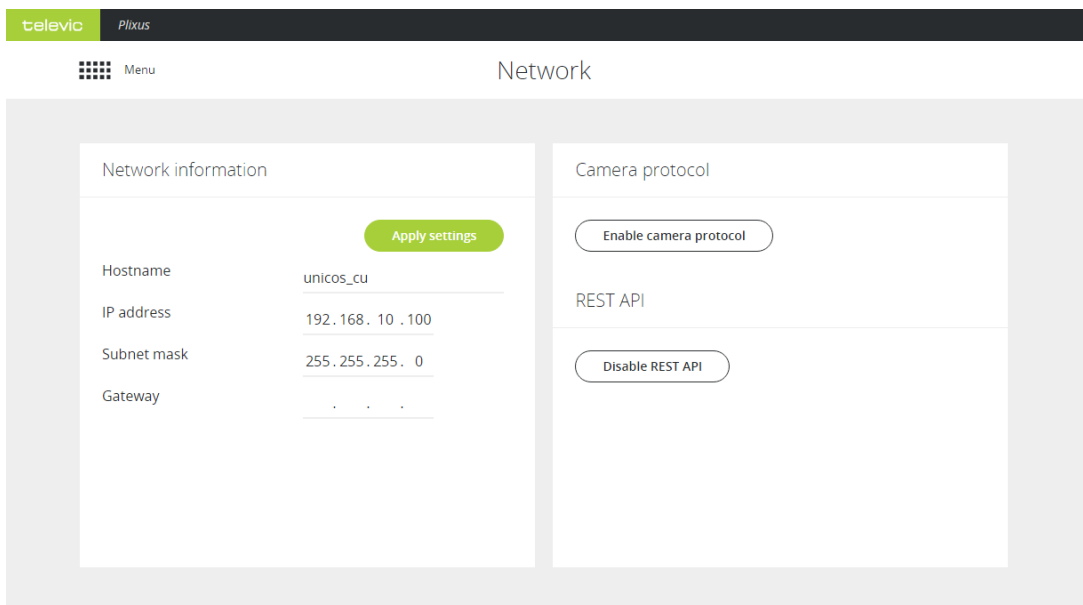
televic Plixus

Menu

Network

Network information

Apply settings

Hostname unicos_cu

IP address 192 . 168 . 10 . 100

Subnet mask 255 . 255 . 255 . 0

Gateway . . .

Camera protocol

Enable camera protocol

REST API

Disable REST API